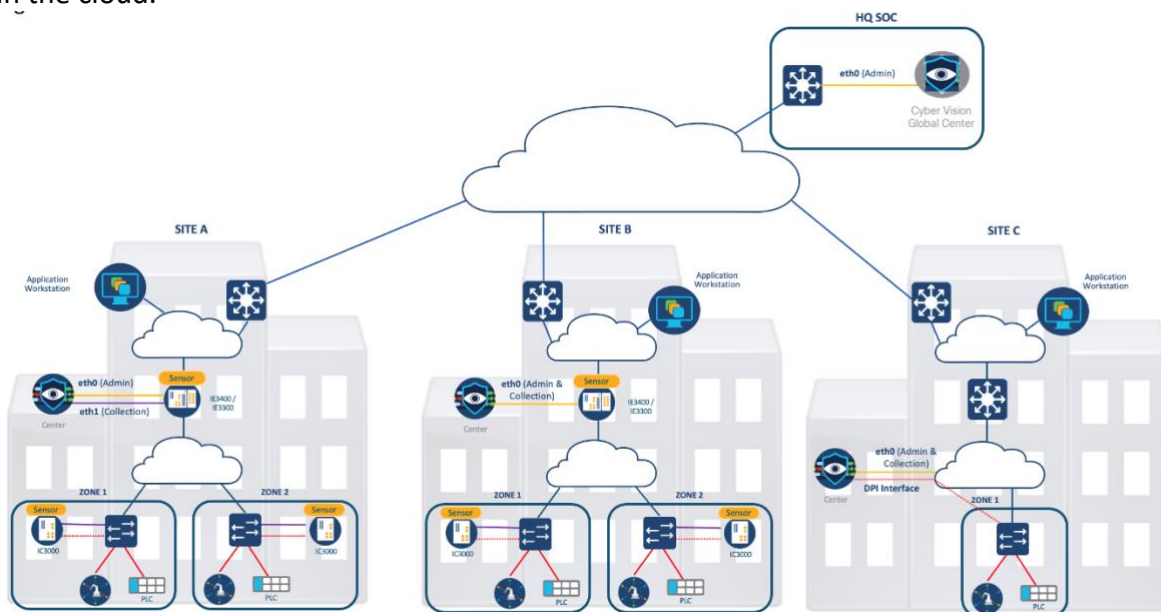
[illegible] the cloud.

HQ SOC
eth0 (Admin)
Cyber Vision Global Center

SITE A
Application Workstation
Sensor
eth0 (Admin)
eth1 (Collection)
IE3400 / IE3300
Center
ZONE 1
ZONE 2
Sensor
IC3000
Sensor
IC3000
PLC
PLC

SITE B
Application Workstation
eth0 (Admin & Collection)
Sensor
IE3400 / IE3300
Center
ZONE 1
ZONE 2
Sensor
IC3000
Sensor
IC3000
PLC
PLC

SITE C
Application Workstation
eth0 (Admin & Collection)
Center
DPI Interface
ZONE 1
PLC